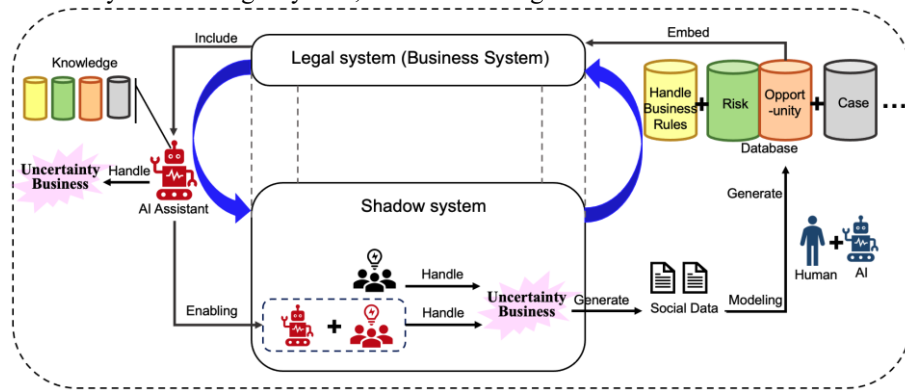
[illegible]

Include

Legal system (Business System)

Embed

Knowledge

Handle Business Rules + Risk + Opport-unity + Case ...

Database

Uncertainty Business

Handle

AI Assistant

Generate

Shadow system

Handle

Handle

Uncertainty Business

Generate

Social Data

Modeling

Human + AI

Enabling

+